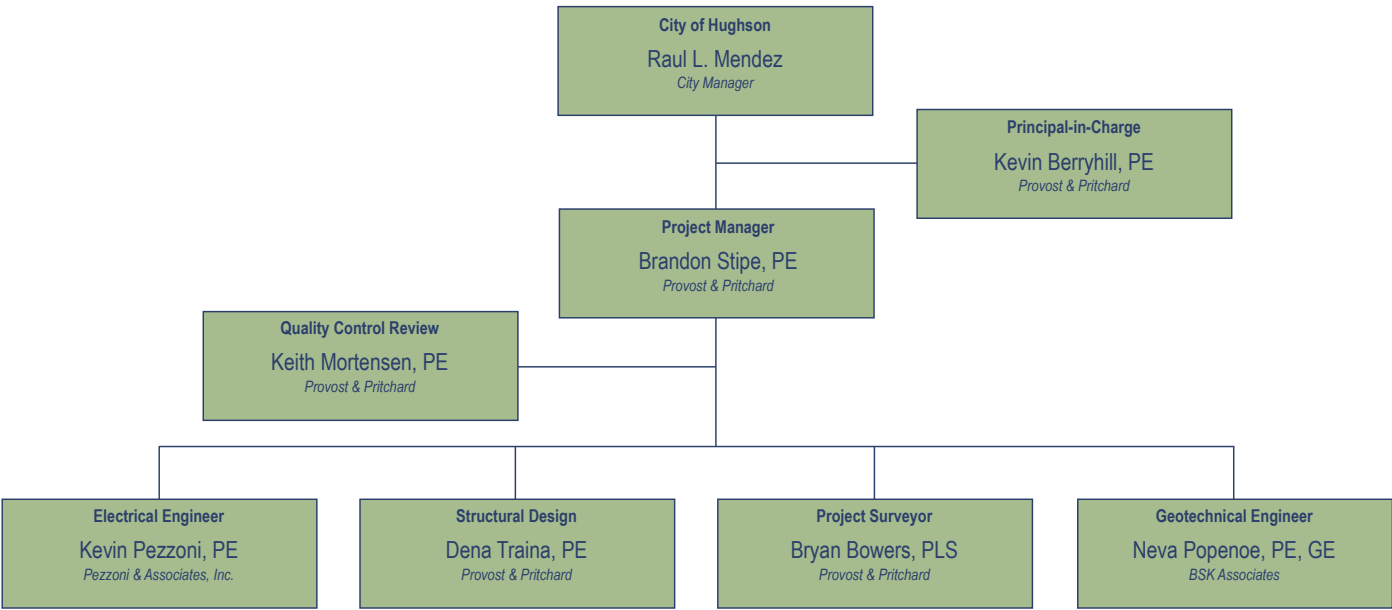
City of Hughson
Raul L. Mendez
City Manager

Principal-in-Charge
Kevin Berryhill, PE
Provost & Pritchard

Project Manager
Brandon Stipe, PE
Provost & Pritchard

Quality Control Review
Keith Mortensen, PE
Provost & Pritchard

Electrical Engineer
Kevin Pezzoni, PE
Pezzoni & Associates, Inc.

Structural Design
Dena Traina, PE
Provost & Pritchard

Project Surveyor
Bryan Bowers, PLS
Provost & Pritchard

Geotechnical Engineer
Neva Popenoe, PE, GE
BSK Associates